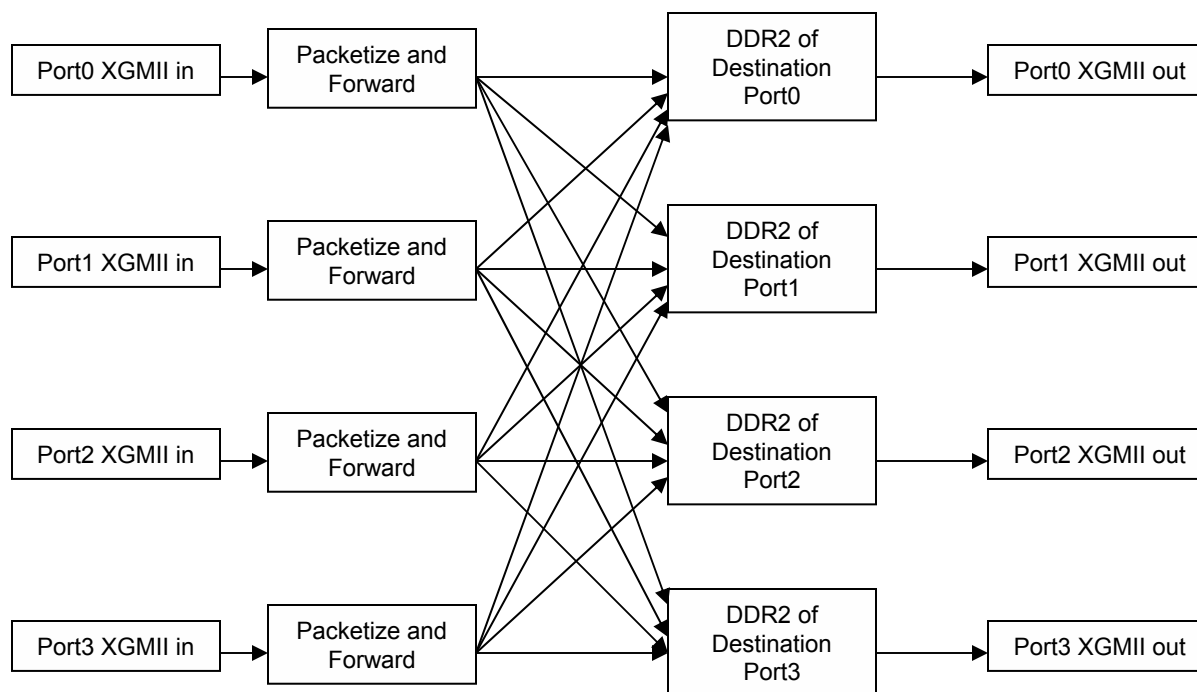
Port0 XGMII in

Packetize and Forward

DDR2 of Destination Port0

Port0 XGMII out

Port1 XGMII in

Packetize and Forward

DDR2 of Destination Port1

Port1 XGMII out

Port2 XGMII in

Packetize and Forward

DDR2 of Destination Port2

Port2 XGMII out

Port3 XGMII in

Packetize and Forward

DDR2 of Destination Port3

Port3 XGMII out